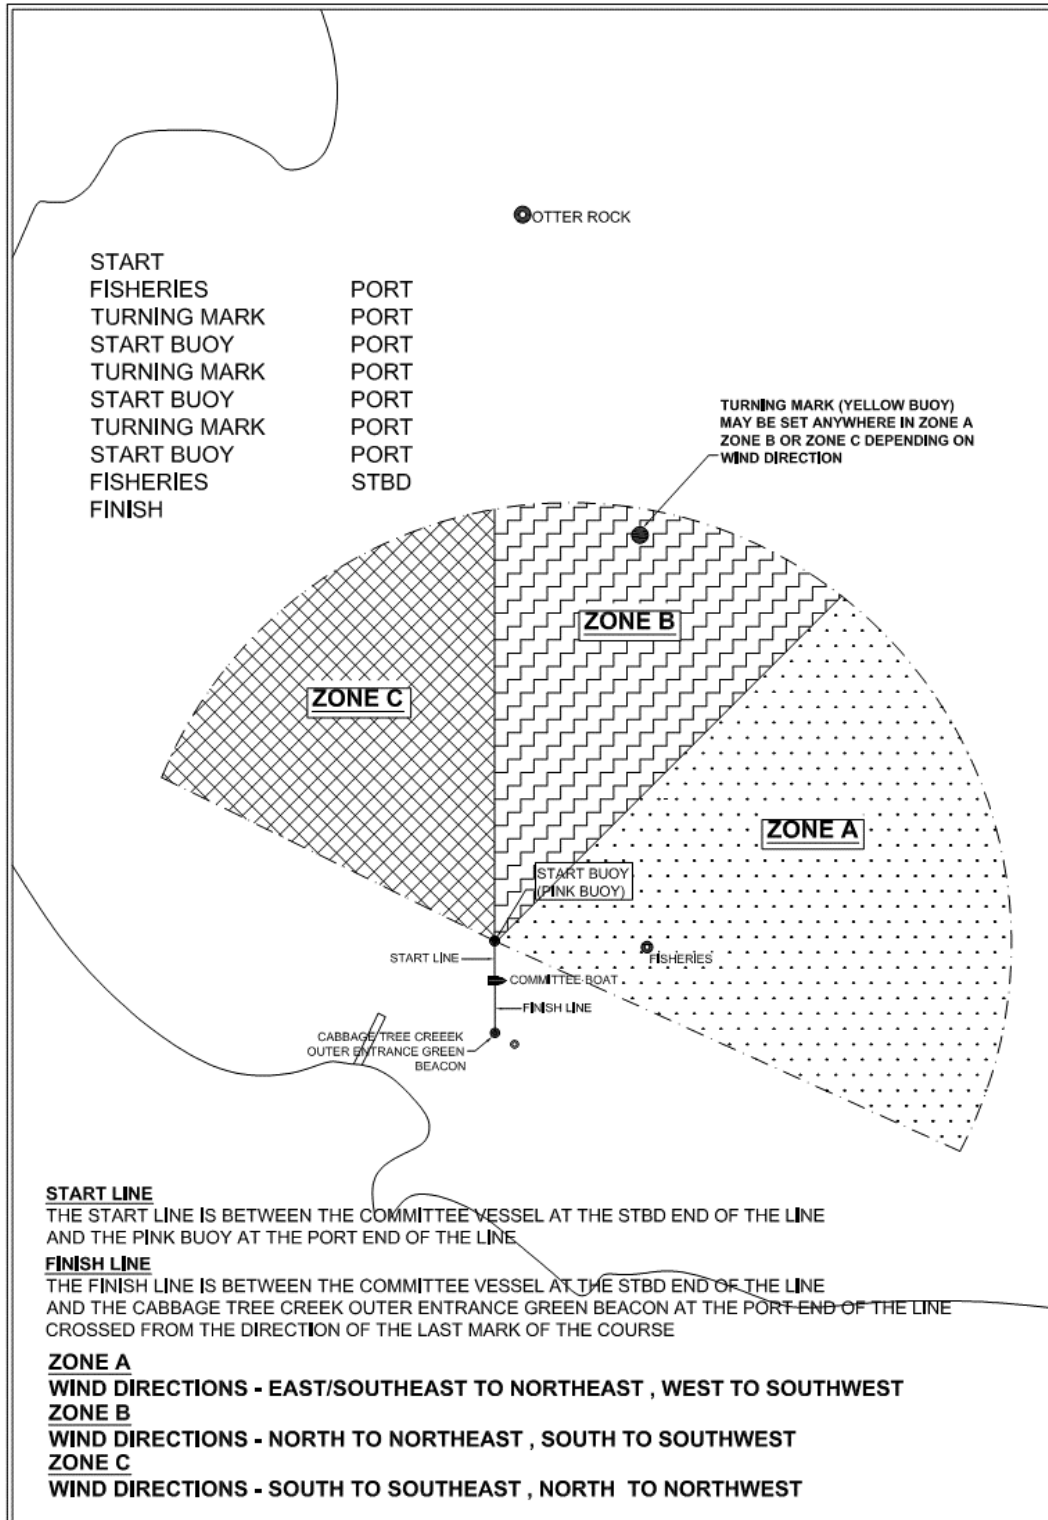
OTTER ROCK

| START | |
|---|---|
| FISHERIES | PORT |
| TURNING MARK | PORT |
| START BUOY | PORT |
| TURNING MARK | PORT |
| START BUOY | PORT |
| TURNING MARK | PORT |
| START BUOY | PORT |
| FISHERIES | STBD |
| FINISH | |

TURNING MARK (YELLOW BUOY) MAY BE SET ANYWHERE IN ZONE A ZONE B OR ZONE C DEPENDING ON WIND DIRECTION

ZONE B

ZONE C

ZONE A

START BUOY (PINK BUOY)

START LINE

FISHERIES

COMMITTEE BOAT

FINISH LINE

CABBAGE TREE CREEEK OUTER ENTRANCE GREEN BEACON

START LINE
THE START LINE IS BETWEEN THE COMMITTEE VESSEL AT THE STBD END OF THE LINE AND THE PINK BUOY AT THE PORT END OF THE LINE

FINISH LINE
THE FINISH LINE IS BETWEEN THE COMMITTEE VESSEL AT THE STBD END OF THE LINE AND THE CABBAGE TREE CREEK OUTER ENTRANCE GREEN BEACON AT THE PORT END OF THE LINE CROSSED FROM THE DIRECTION OF THE LAST MARK OF THE COURSE

ZONE A
WIND DIRECTIONS - EAST/SOUTHEAST TO NORTHEAST , WEST TO SOUTHWEST
ZONE B
WIND DIRECTIONS - NORTH TO NORTHEAST , SOUTH TO SOUTHWEST
ZONE C
WIND DIRECTIONS - SOUTH TO SOUTHEAST , NORTH TO NORTHWEST